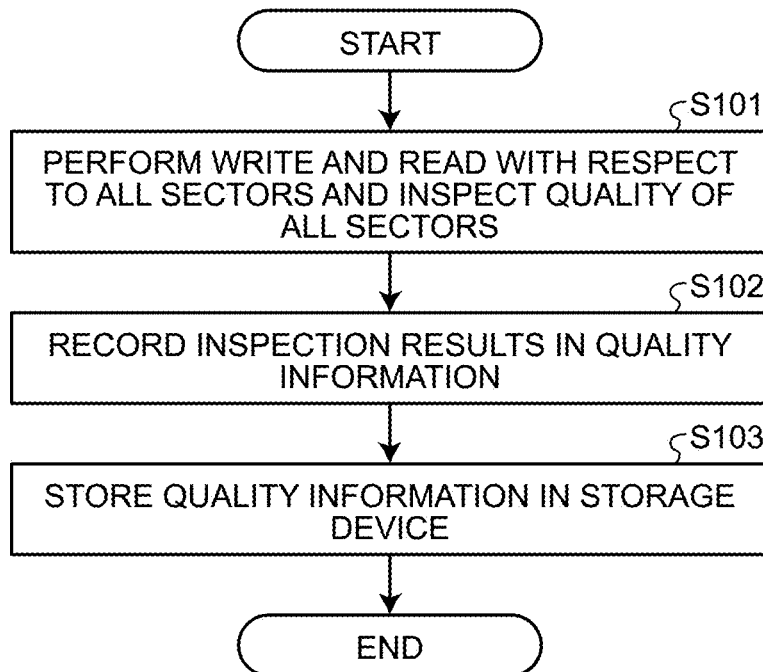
START

S101

PERFORM WRITE AND READ WITH RESPECT TO ALL SECTORS AND INSPECT QUALITY OF ALL SECTORS

S102

RECORD INSPECTION RESULTS IN QUALITY INFORMATION

S103

STORE QUALITY INFORMATION IN STORAGE DEVICE

END